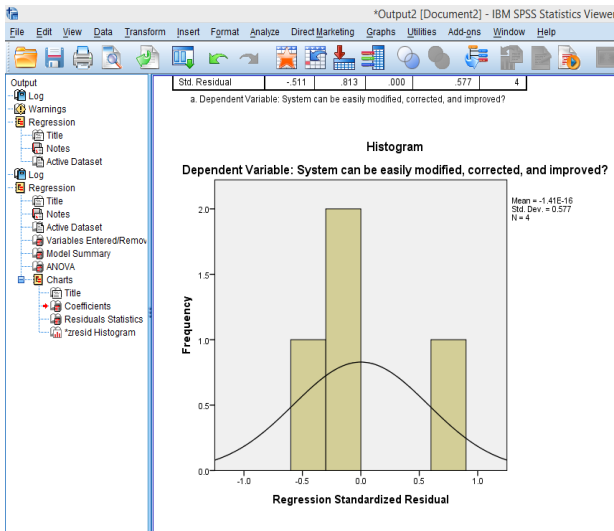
*Output2 [Document2] - IBM SPSS Statistics Viewer

File Edit View Data Transform Insert Format Analyze Direct Marketing Graphs Utilities Add-ons Window Help

Output
Log
Warnings
Regression
Title
Notes
Active Dataset
Log
Regression
Title
Notes
Active Dataset
Variables Entered/Remov
Model Summary
ANOVA
Charts
Title
Coefficients
Residuals Statistics
*zresid Histogram

| Std. Residual | -.511 | .813 | .000 | .577 | 4 |
|---|---|---|---|---|---|

a. Dependent Variable: System can be easily modified, corrected, and improved?

Histogram

Dependent Variable: System can be easily modified, corrected, and improved?

Mean = -1.41E-16
Std. Dev. = 0.577
N = 4

Frequency

2.0
1.5
1.0
0.5
0.0

-1.0 -0.5 0.0 0.5 1.0

Regression Standardized Residual